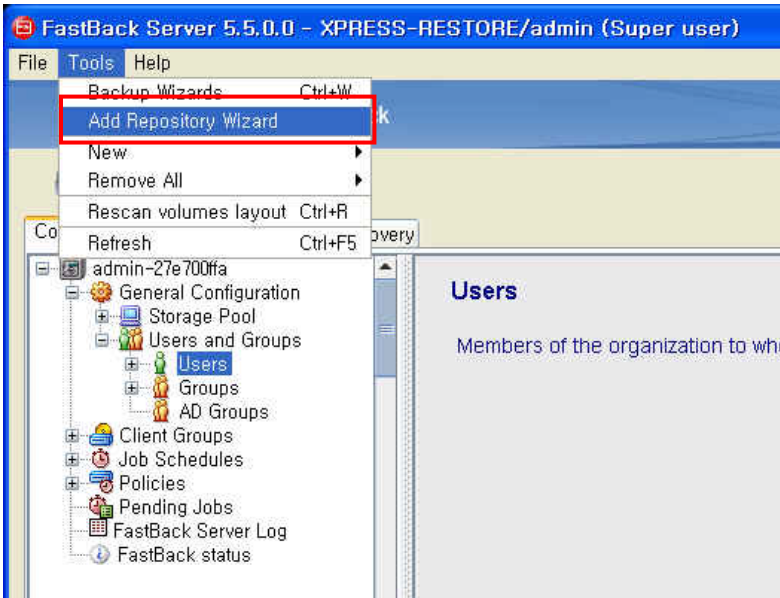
FastBack Server 5.5.0.0 - XPRESS-RESTORE/admin (Super user)

File Tools Help

Backup Wizards Ctrl+W
Add Repository Wizard
New
Remove All
Rescan volumes layout Ctrl+R
Refresh Ctrl+F5

k

Co

overy

admin-27e700ffa
General Configuration
Storage Pool
Users and Groups
Users
Groups
AD Groups
Client Groups
Job Schedules
Policies
Pending Jobs
FastBack Server Log
FastBack status

Users

Members of the organization to wh